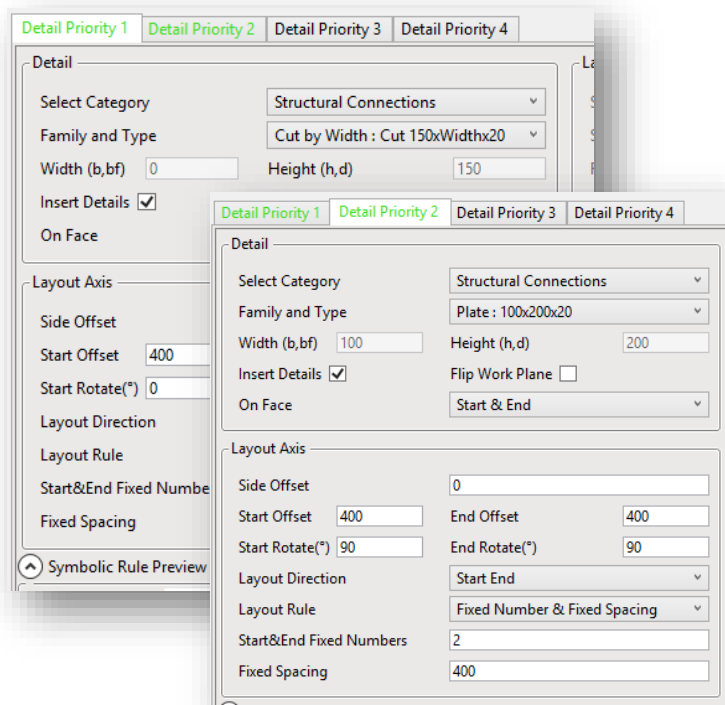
Detail Priority 1 | Detail Priority 2 | Detail Priority 3 | Detail Priority 4

Detail

Select Category: Structural Connections
Family and Type: Cut by Width : Cut 150xWidthx20
Width (b,bf): 0
Height (h,d): 150
Insert Details ☑
On Face

La

Layout Axis

Side Offset
Start Offset: 400
Start Rotate(°): 0
Layout Direction
Layout Rule
Start&End Fixed Numbe
Fixed Spacing

Symbolic Rule Preview

Detail Priority 1 | Detail Priority 2 | Detail Priority 3 | Detail Priority 4

Detail

Select Category: Structural Connections
Family and Type: Plate : 100x200x20
Width (b,bf): 100
Height (h,d): 200
Insert Details ☑
Flip Work Plane ☐
On Face: Start & End

Layout Axis

Side Offset: 0
Start Offset: 400
End Offset: 400
Start Rotate(°): 90
End Rotate(°): 90
Layout Direction: Start End
Layout Rule: Fixed Number & Fixed Spacing
Start&End Fixed Numbers: 2
Fixed Spacing: 400